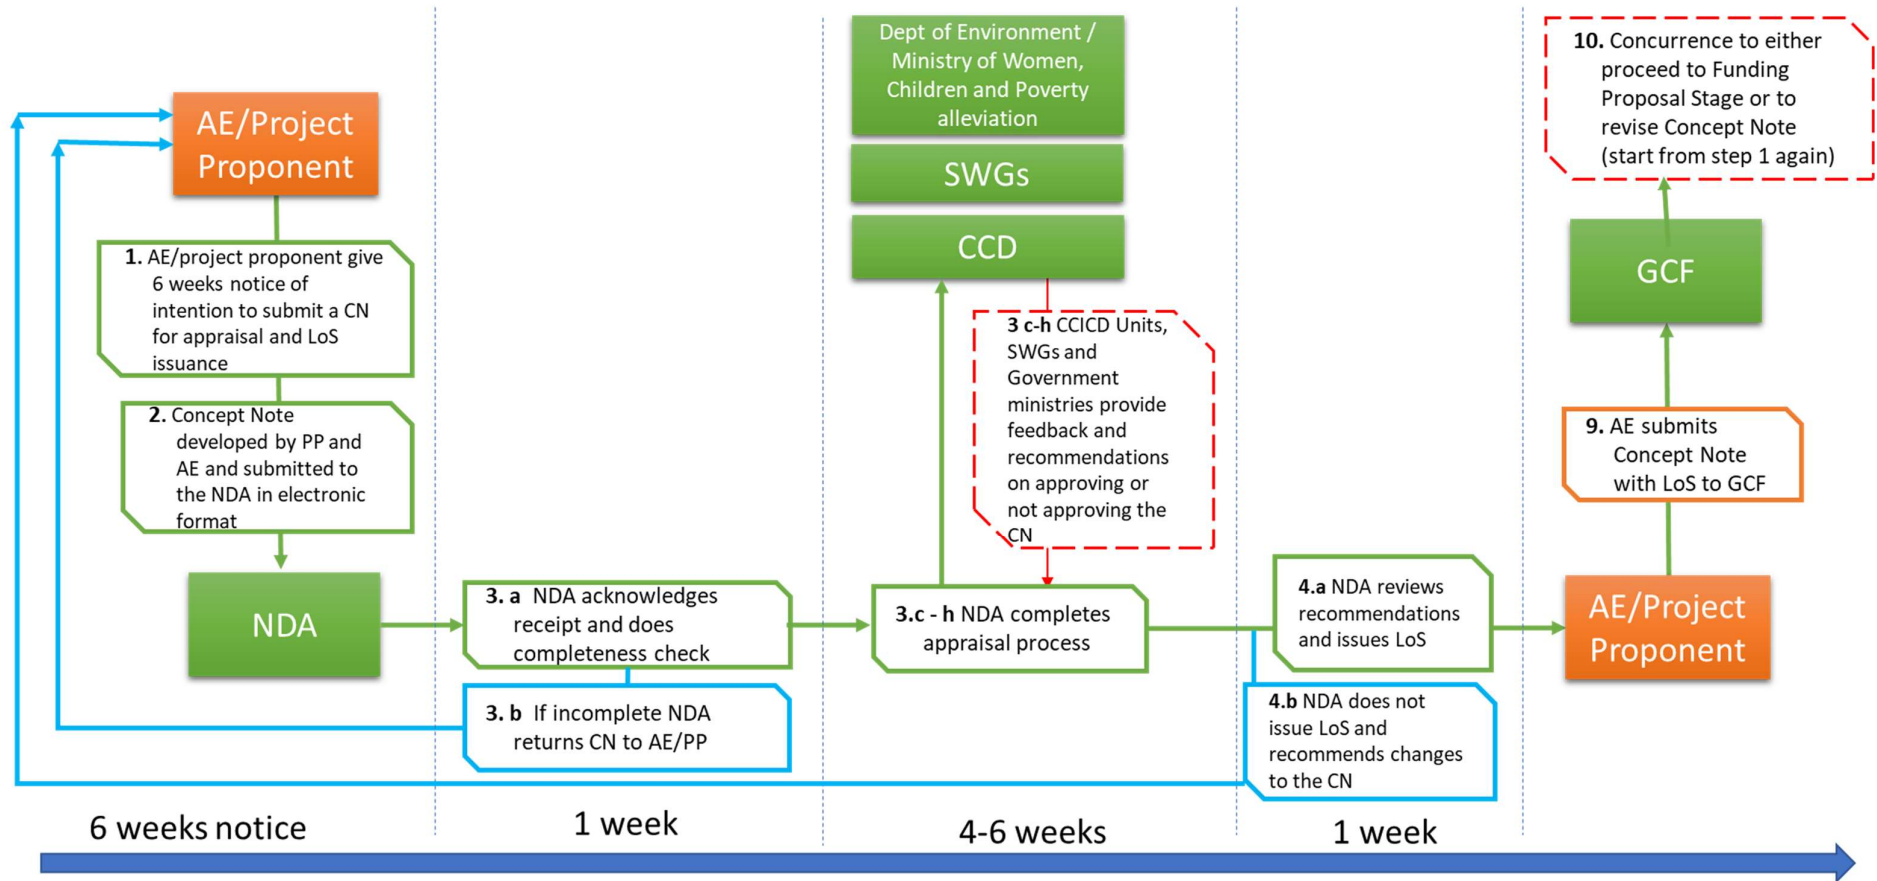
AE/Project Proponent

1. AE/project proponent give 6 weeks notice of intention to submit a CN for appraisal and LoS issuance

2. Concept Note developed by PP and AE and submitted to the NDA in electronic format

NDA

3. a NDA acknowledges receipt and does completeness check

3. b If incomplete NDA returns CN to AE/PP

Dept of Environment / Ministry of Women, Children and Poverty alleviation

SWGs

CCD

3 c-h CCICD Units, SWGs and Government ministries provide feedback and recommendations on approving or not approving the CN

3.c - h NDA completes appraisal process

4.a NDA reviews recommendations and issues LoS

4.b NDA does not issue LoS and recommends changes to the CN

AE/Project Proponent

9. AE submits Concept Note with LoS to GCF

GCF

10. Concurrence to either proceed to Funding Proposal Stage or to revise Concept Note (start from step 1 again)

6 weeks notice

1 week

4-6 weeks

1 week